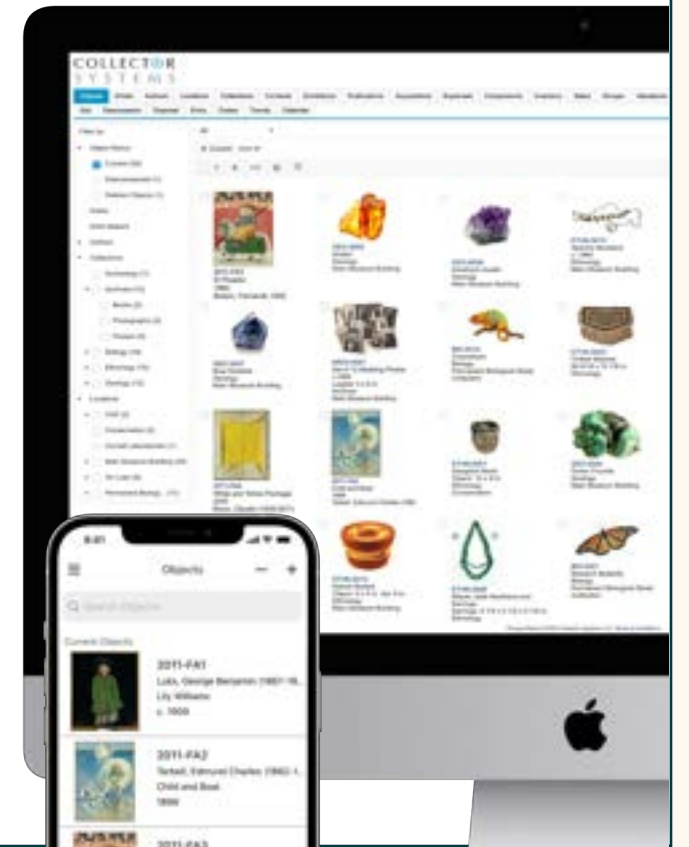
COLLECTOR
SYSTEMS

Objects

Q Search Objects

Current Objects

2011-FA1
Luks, George Benjamin (1867-19...
Lily Williams
c. 1909

2011-FA2
Tarbell, Edmund Charles (1862-1...
Child and Boat
1899

2011-FA3